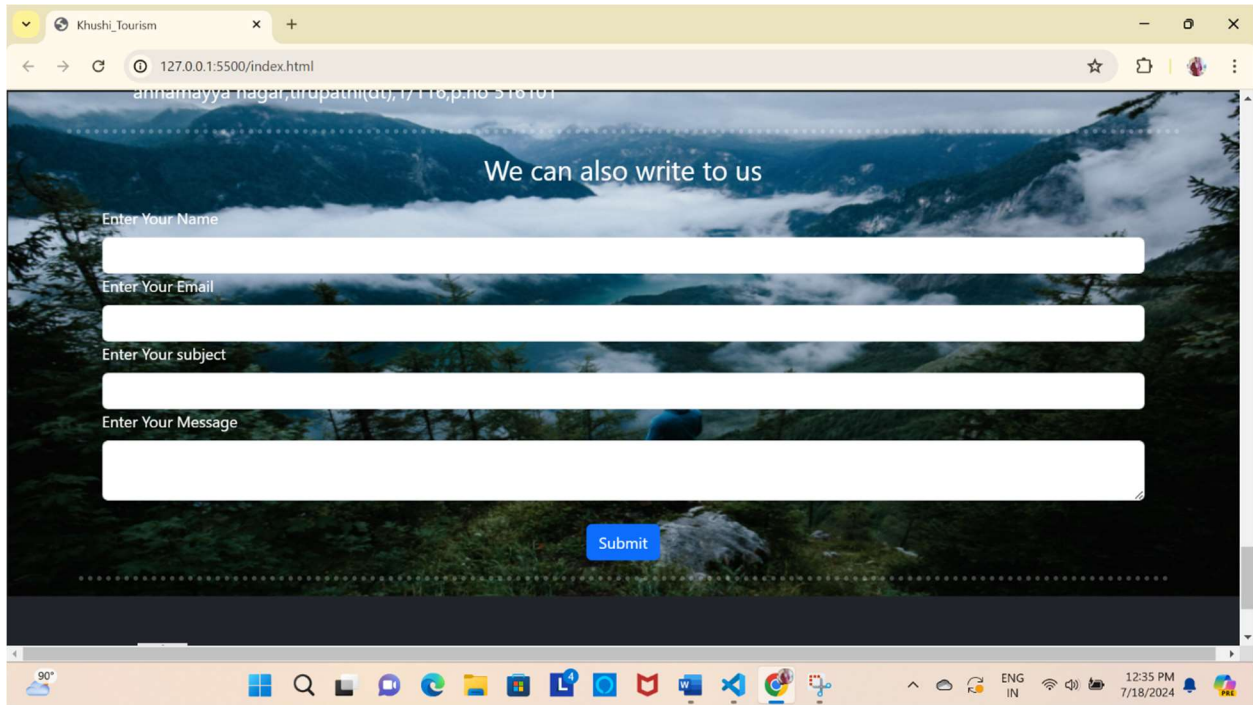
Khushi_Tourism
127.0.0.1:5500/index.html

annamayya nagar,tirupathi(dt),1/116,p.no 516101

We can also write to us

Enter Your Name

Enter Your Email

Enter Your subject

Enter Your Message

Submit

90°
ENG
IN
12:35 PM
7/18/2024